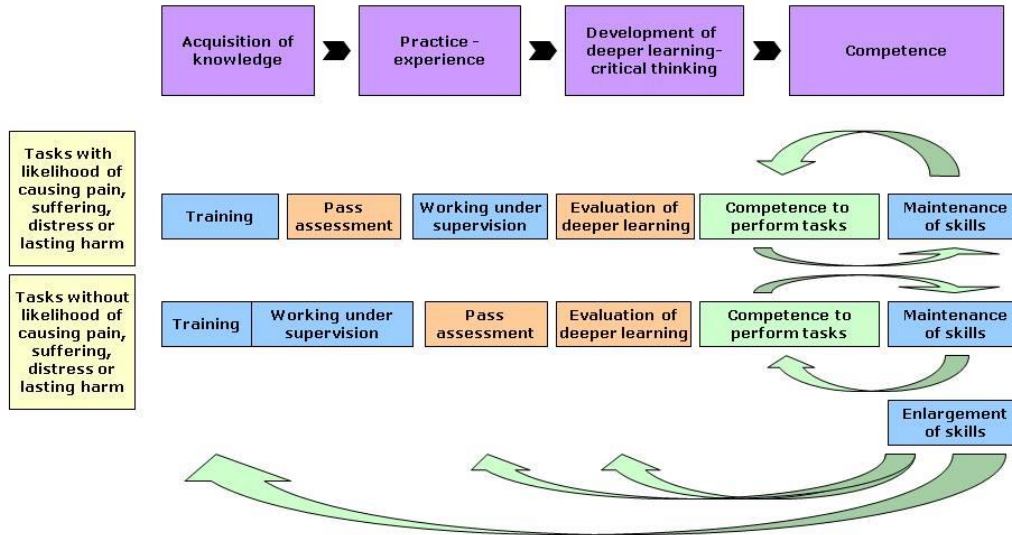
Acquisition of knowledge

Practice - experience

Development of deeper learning-critical thinking

Competence

Tasks with likelihood of causing pain, suffering, distress or lasting harm

Training

Pass assessment

Working under supervision

Evaluation of deeper learning

Competence to perform tasks

Maintenance of skills

Tasks without likelihood of causing pain, suffering, distress or lasting harm

Training

Working under supervision

Pass assessment

Evaluation of deeper learning

Competence to perform tasks

Maintenance of skills

Enlargement of skills